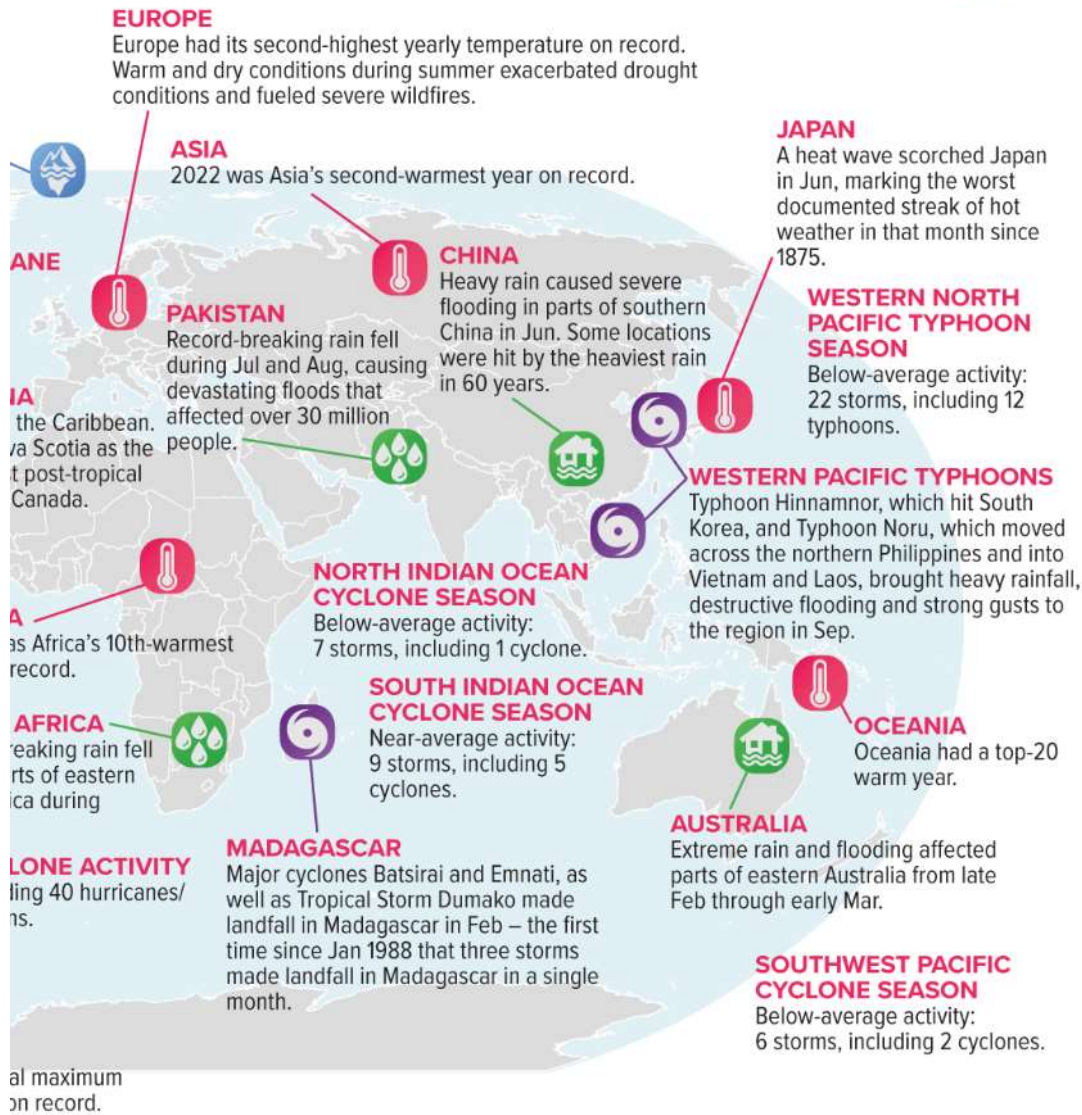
EUROPE
Europe had its second-highest yearly temperature on record. Warm and dry conditions during summer exacerbated drought conditions and fueled severe wildfires.

ASIA
2022 was Asia's second-warmest year on record.

JAPAN
A heat wave scorched Japan in Jun, marking the worst documented streak of hot weather in that month since 1875.

ANE

CHINA
Heavy rain caused severe flooding in parts of southern China in Jun. Some locations were hit by the heaviest rain in 60 years.

PAKISTAN
Record-breaking rain fell during Jul and Aug, causing devastating floods that affected over 30 million people.

WESTERN NORTH PACIFIC TYPHOON SEASON
Below-average activity: 22 storms, including 12 typhoons.

IA
the Caribbean.
va Scotia as the
t post-tropical
Canada.

WESTERN PACIFIC TYPHOONS
Typhoon Hinnamnor, which hit South Korea, and Typhoon Noru, which moved across the northern Philippines and into Vietnam and Laos, brought heavy rainfall, destructive flooding and strong gusts to the region in Sep.

A
as Africa's 10th-warmest
record.

NORTH INDIAN OCEAN CYCLONE SEASON
Below-average activity: 7 storms, including 1 cyclone.

SOUTH INDIAN OCEAN CYCLONE SEASON
Near-average activity: 9 storms, including 5 cyclones.

AFRICA
reaking rain fell
rts of eastern
ica during

OCEANIA
Oceania had a top-20 warm year.

LONE ACTIVITY
ding 40 hurricanes/
ns.

MADAGASCAR
Major cyclones Batsirai and Emnati, as well as Tropical Storm Dumako made landfall in Madagascar in Feb – the first time since Jan 1988 that three storms made landfall in Madagascar in a single month.

AUSTRALIA
Extreme rain and flooding affected parts of eastern Australia from late Feb through early Mar.

SOUTHWEST PACIFIC CYCLONE SEASON
Below-average activity: 6 storms, including 2 cyclones.

al maximum
on record.